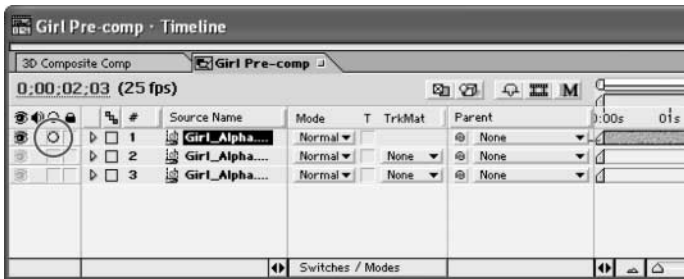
Girl Pre-comp · Timeline

3D Composite Comp | Girl Pre-comp

0:00:02:03 (25 fps)

| # | Source Name | Mode | T | TrkMat | Parent |
|---|---|---|---|---|---|
| 1 | Girl_Alpha.... | Normal | | | None |
| 2 | Girl_Alpha.... | Normal | | None | None |
| 3 | Girl_Alpha.... | Normal | | None | None |

0:00s 01s

Switches / Modes